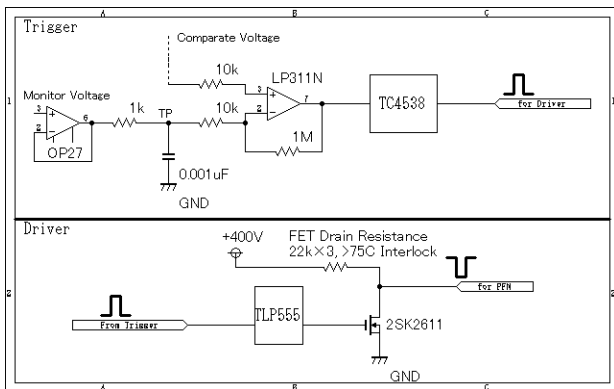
A
B
C
1
1
2
2
A
B
C

Trigger

Comparate Voltage

10k

LP311N

3
2
7

Monitor Voltage

3
2
6

1k

TP

10k

1M

TC4538

for Driver

OP27

0.001uF

GND

Driver

+400V

FET Drain Resistance
22k×3, >75C Interlock

for PFN

From Trigger

TLP555

2SK2611

GND